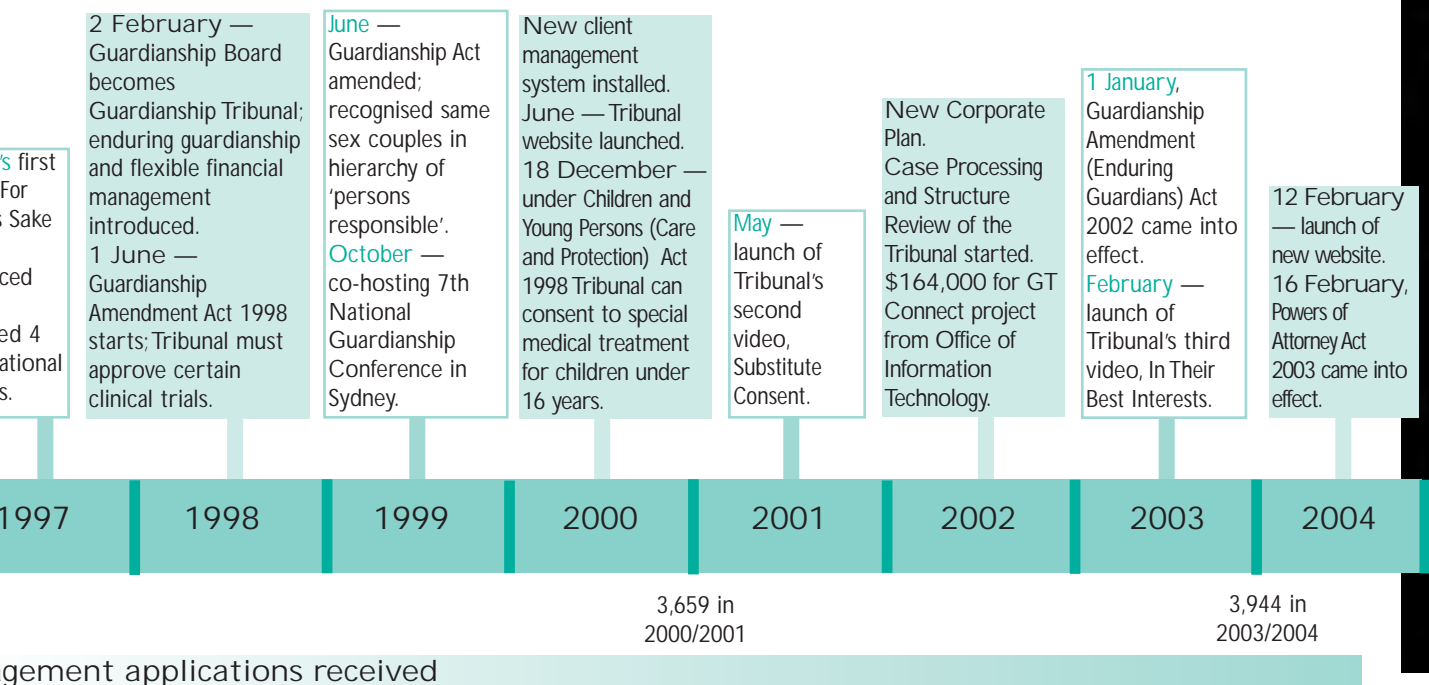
's first
For
s Sake

ced

ed 4
ational
s.

2 February — Guardianship Board becomes Guardianship Tribunal; enduring guardianship and flexible financial management introduced.
1 June — Guardianship Amendment Act 1998 starts; Tribunal must approve certain clinical trials.

June — Guardianship Act amended; recognised same sex couples in hierarchy of 'persons responsible'.
October — co-hosting 7th National Guardianship Conference in Sydney.

New client management system installed.
June — Tribunal website launched.
18 December — under Children and Young Persons (Care and Protection) Act 1998 Tribunal can consent to special medical treatment for children under 16 years.

May — launch of Tribunal's second video, Substitute Consent.

New Corporate Plan.
Case Processing and Structure Review of the Tribunal started.
$164,000 for GT Connect project from Office of Information Technology.

1 January, Guardianship Amendment (Enduring Guardians) Act 2002 came into effect.
February — launch of Tribunal's third video, In Their Best Interests.

12 February — launch of new website.
16 February, Powers of Attorney Act 2003 came into effect.

| 1997 | 1998 | 1999 | 2000 | 2001 | 2002 | 2003 | 2004 |
|---|---|---|---|---|---|---|---|

3,659 in 2000/2001

3,944 in 2003/2004

gement applications received